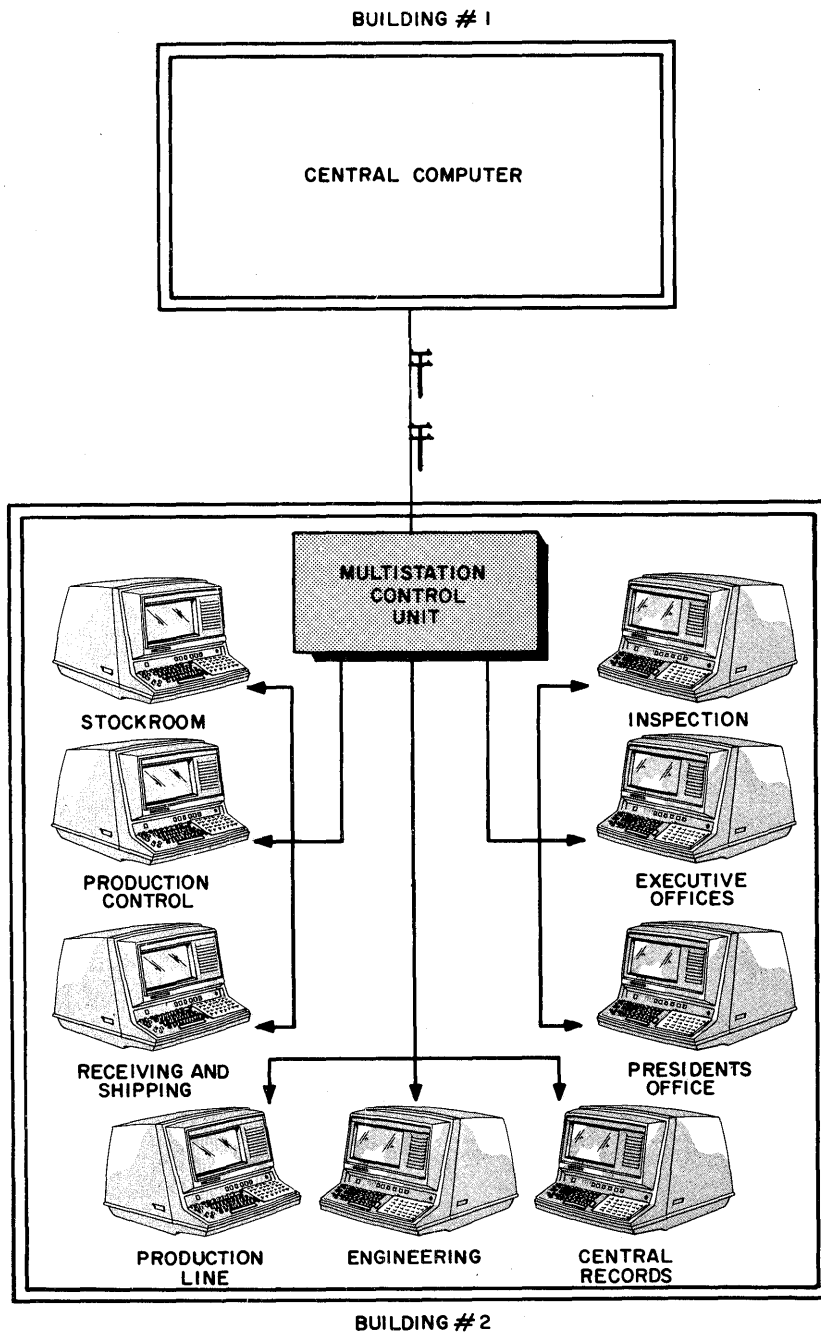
BUILDING # 1

CENTRAL COMPUTER

MULTISTATION CONTROL UNIT

STOCKROOM

INSPECTION

PRODUCTION CONTROL

EXECUTIVE OFFICES

RECEIVING AND SHIPPING

PRESIDENTS OFFICE

PRODUCTION LINE

ENGINEERING

CENTRAL RECORDS

BUILDING # 2